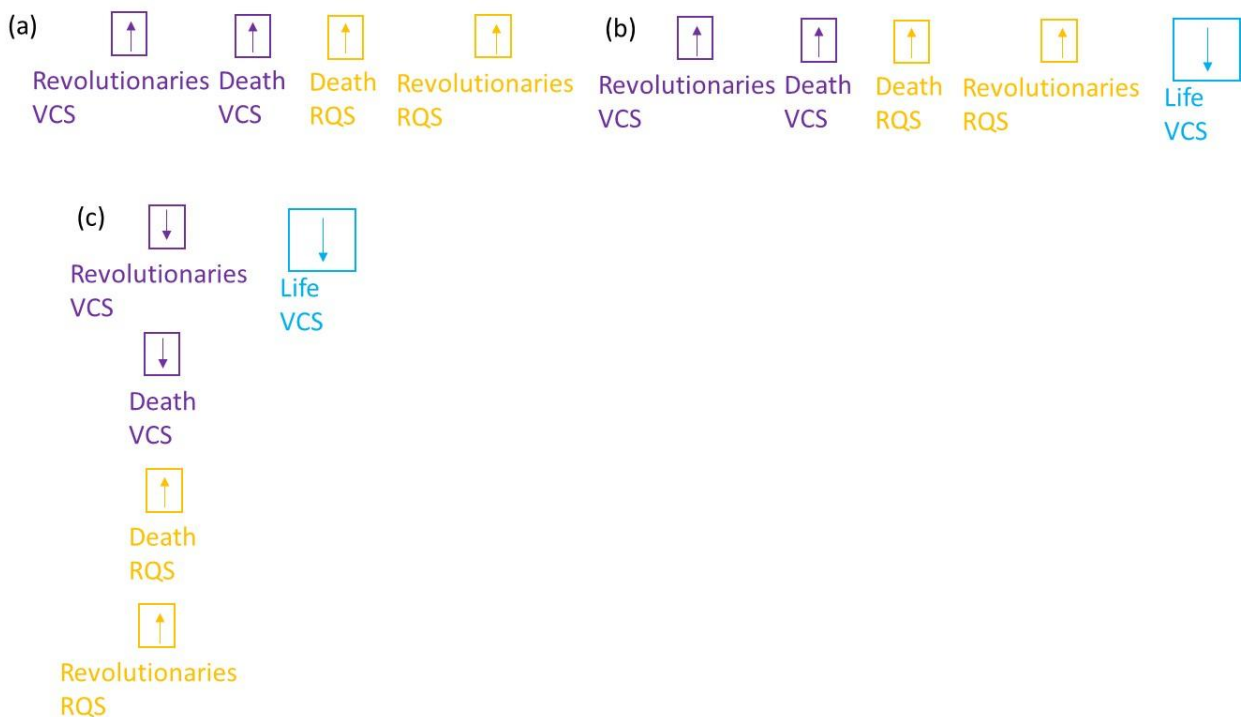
(a)

Revolutionaries VCS

Death VCS

Death RQS

Revolutionaries RQS

(b)

Revolutionaries VCS

Death VCS

Death RQS

Revolutionaries RQS

Life VCS

(c)

Revolutionaries VCS

Life VCS

Death VCS

Death RQS

Revolutionaries RQS